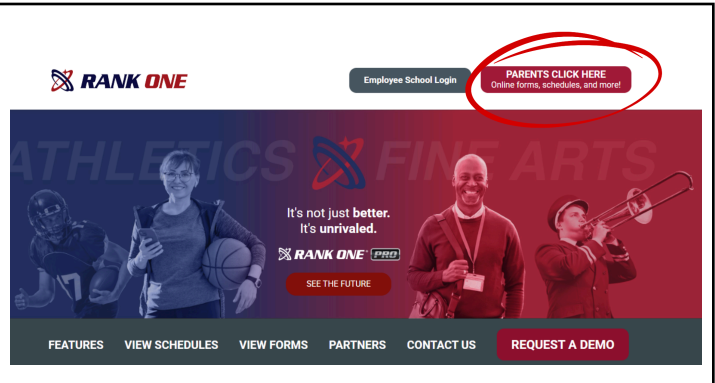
RANK ONE

Employee School Login

PARENTS CLICK HERE
Online forms, schedules, and more!

ATHLETICS FINE ARTS

17

It's not just better.
It's unrivaled.

RANK ONE PRO

SEE THE FUTURE

FEATURES VIEW SCHEDULES VIEW FORMS PARTNERS CONTACT US REQUEST A DEMO